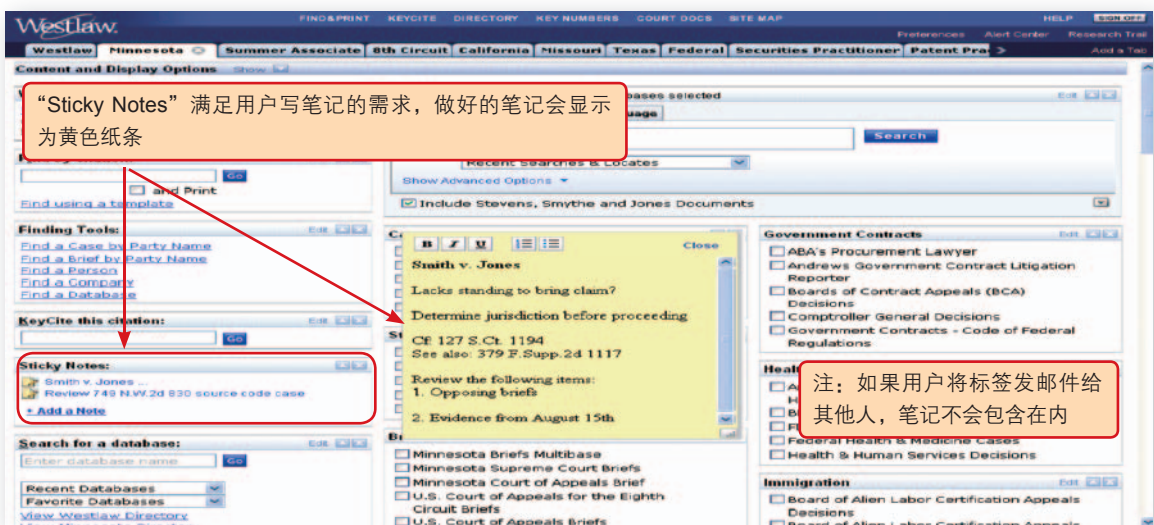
Westlaw. FIND&PRINT KEYCITE DIRECTORY KEY NUMBERS COURT DOCS SITE MAP HELP SIGN OFF

Preferences Alert Center Research Trail

Westlaw | Minnesota | Summer Associate | 8th Circuit | California | Missouri | Texas | Federal | Securities Practitioner | Patent Pra

Add a Tab

Content and Display Options Show

“Sticky Notes”满足用户写笔记的需求，做好的笔记会显示为黄色纸条

bases selected

uage

Search

Recent Searches & Locates

Show Advanced Options

and Print

Go

Find using a template

Include Stevens, Smythe and Jones Documents

Finding Tools:

Find a Case by Party Name
Find a Brief by Party Name
Find a Person
Find a Company
Find a Database

KeyCite this citation:

Go

Sticky Notes:

Smith v. Jones ...
Review 749 N.W.2d 830 source code case
+ Add a Note

Search for a database:

Enter database name

Go

Recent Databases
Favorite Databases
View Westlaw Directory

B I U Close

Smith v. Jones

Lacks standing to bring claim?

Determine jurisdiction before proceeding

Cf. 127 S.Ct. 1194
See also: 379 F.Supp.2d 1117

Review the following items:
1. Opposing briefs

2. Evidence from August 15th

Minnesota Briefs Multibase
Minnesota Supreme Court Briefs
Minnesota Court of Appeals Brief
U.S. Court of Appeals for the Eighth Circuit Briefs
U.S. Court of Appeals Briefs

Government Contracts

ABA's Procurement Lawyer
Andrews Government Contract Litigation Reporter
Boards of Contract Appeals (BCA) Decisions
Comptroller General Decisions
Government Contracts - Code of Federal Regulations

注：如果用户将标签发邮件给其他人，笔记不会包含在内

Federal Health & Medicine Cases
Health & Human Services Decisions

Immigration

Board of Alien Labor Certification Appeals Decisions